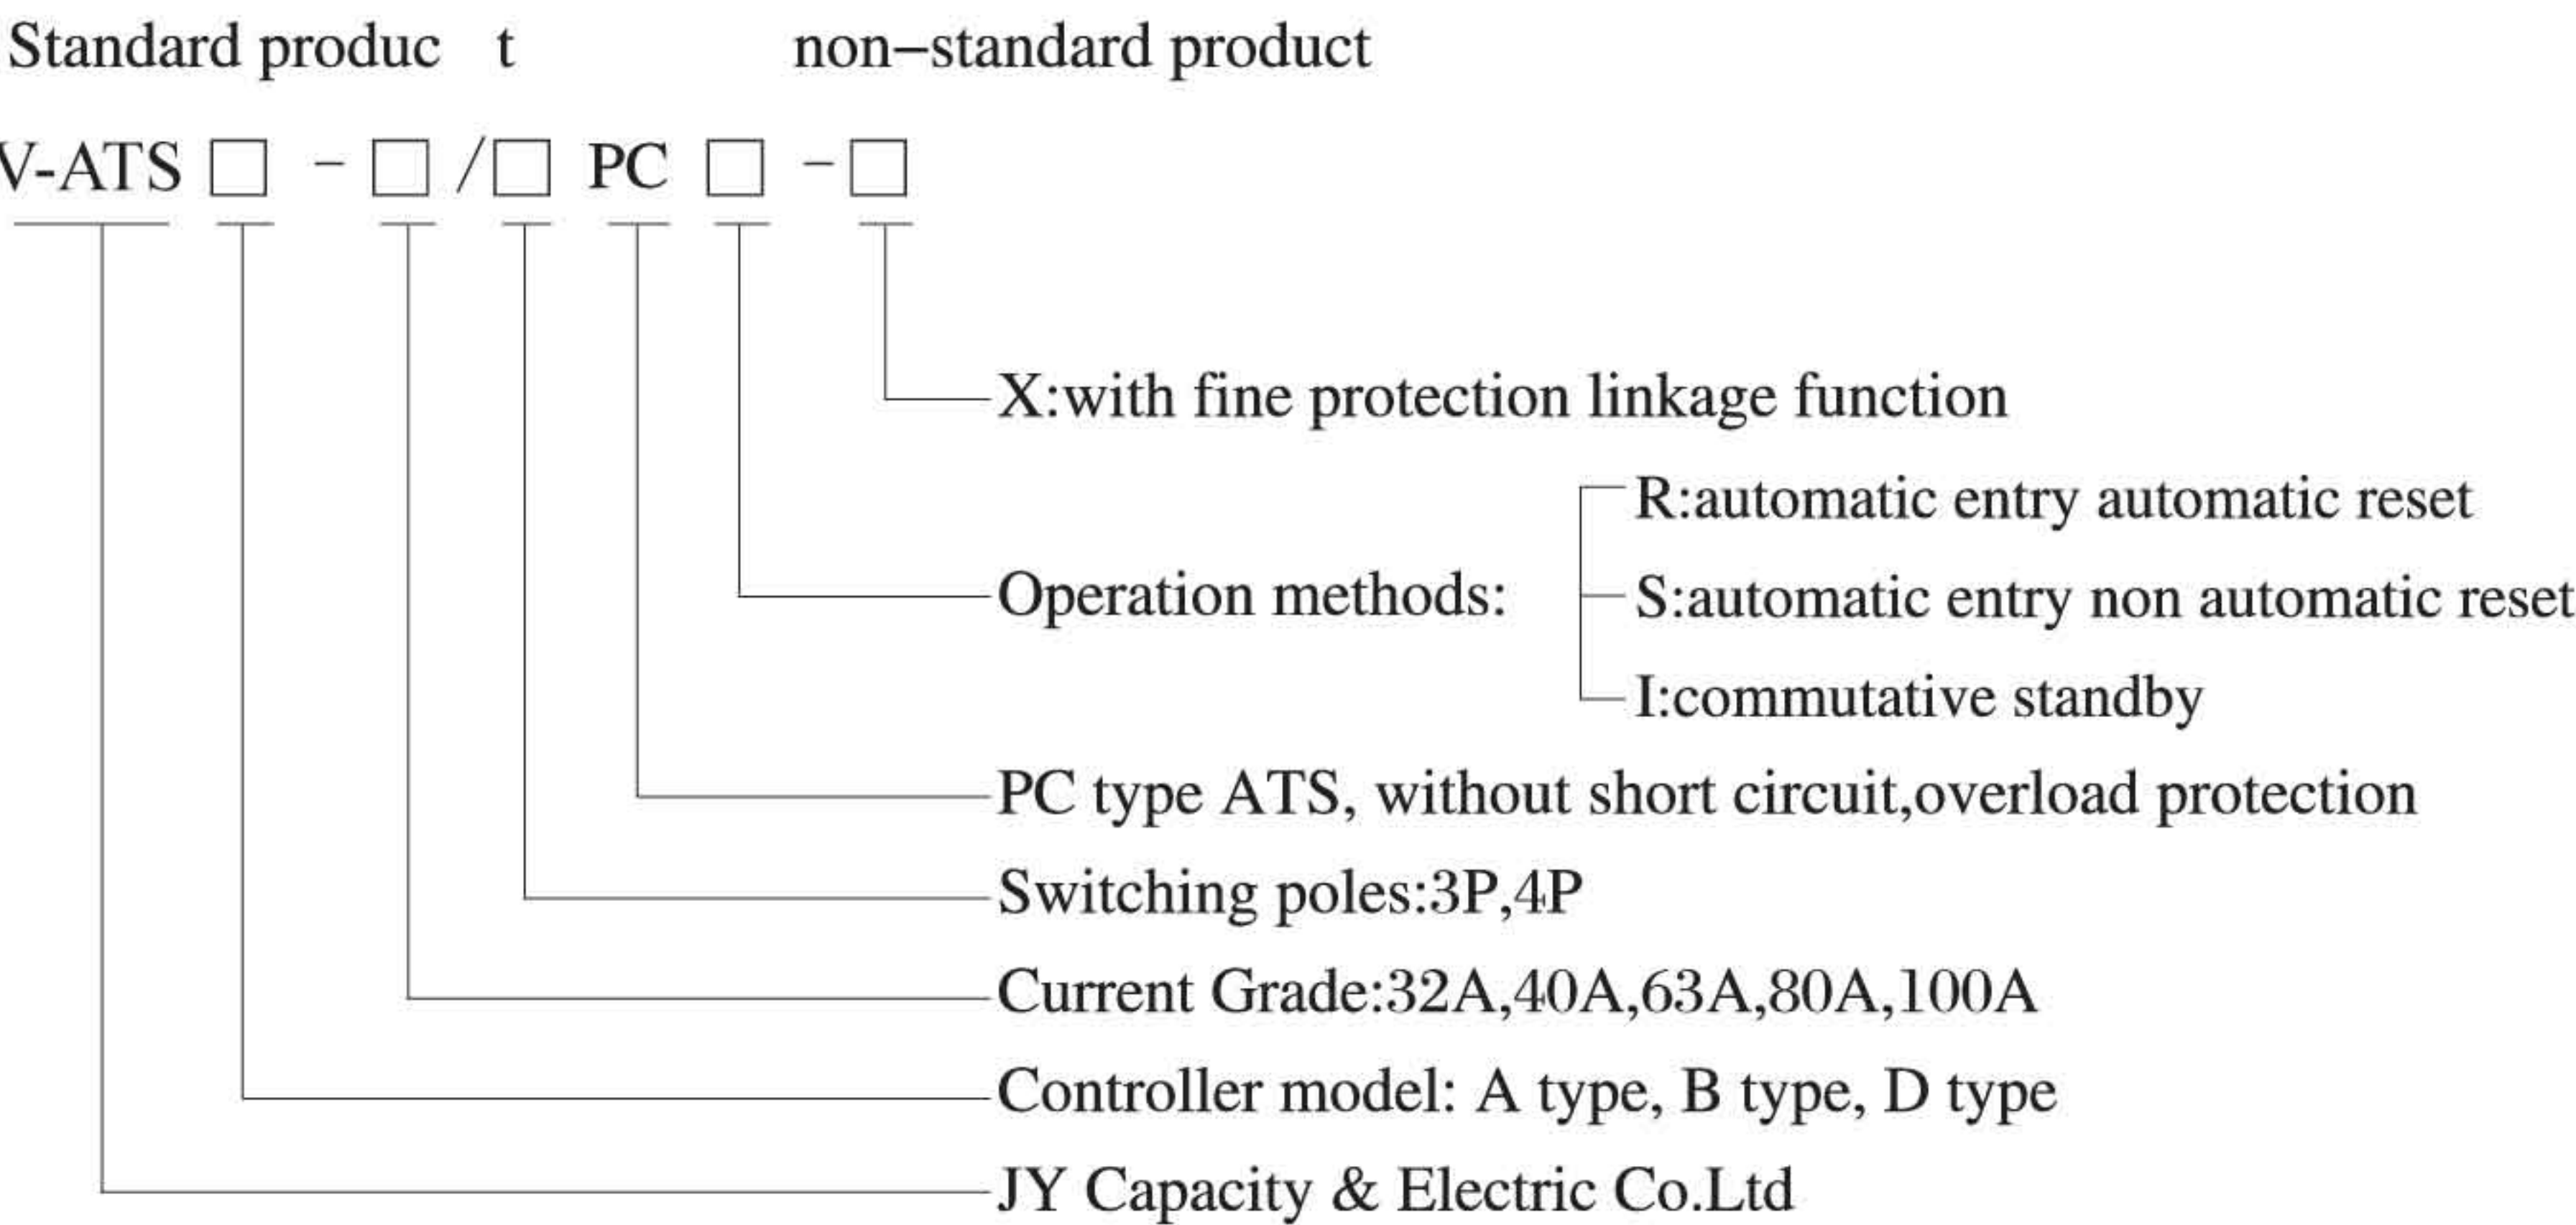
Standard produc t non−standard product

V-ATS □ - □ / □ PC □ - □

X:with fine protection linkage function

Operation methods:

R:automatic entry automatic reset

S:automatic entry non automatic reset

I:commutative standby

PC type ATS, without short circuit,overload protection

Switching poles:3P,4P

Current Grade:32A,40A,63A,80A,100A

Controller model: A type, B type, D type

JY Capacity & Electric Co.Ltd